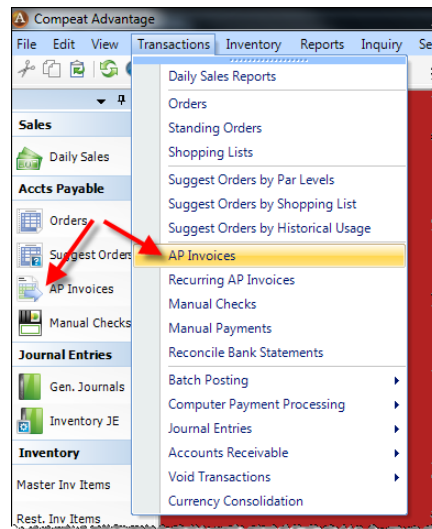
Compeat Advantage

File Edit View Transactions Inventory Reports Inquiry Se

Sales
Daily Sales
Accts Payable
Orders
Suggest Orders
AP Invoices
Manual Checks
Journal Entries
Gen. Journals
Inventory JE
Inventory
Master Inv Items
Rest. Inv Items

Daily Sales Reports
Orders
Standing Orders
Shopping Lists
Suggest Orders by Par Levels
Suggest Orders by Shopping List
Suggest Orders by Historical Usage
AP Invoices
Recurring AP Invoices
Manual Checks
Manual Payments
Reconcile Bank Statements
Batch Posting
Computer Payment Processing
Journal Entries
Accounts Receivable
Void Transactions
Currency Consolidation